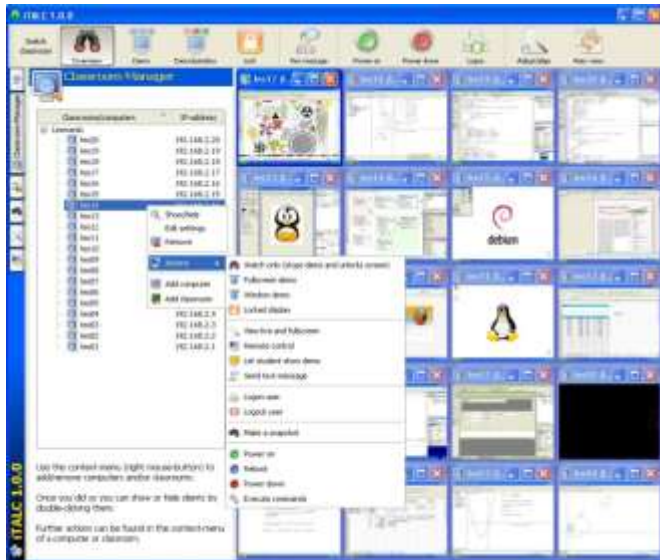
iTALC 1.0.0

Switch classroom | Overview | Demo | Demo | Lock | Text message | Power on | Power down | Logon | Adjust/align | Auto view

Classroom Manager

| Classroom/computer | IP-address |
|---|---|
| Comenius | |
| hex20 | 192.168.2.20 |
| hex19 | 192.168.2.19 |
| hex18 | 192.168.2.18 |
| hex17 | 192.168.2.17 |
| hex16 | 192.168.2.16 |
| hex15 | 192.168.2.15 |
| hex14 | |
| hex13 | |
| hex12 | |
| hex11 | |
| hex10 | |
| hex09 | |
| hex08 | |
| hex07 | |
| hex06 | |
| hex05 | |
| hex04 | 192.168.2.4 |
| hex03 | 192.168.2.3 |
| hex02 | 192.168.2.2 |
| hex01 | 192.168.2.1 |

Show/hide
Edit settings
Remove
Actions
Add computer
Add classroom

Watch only (stops demo and unlocks screen)
Fullscreen demo
Window demo
Locked display
View live and fullscreen
Remote control
Let student show demo
Send text message
Logon user
Logout user
Make a snapshot
Power on
Reboot
Power down
Execute commands

Use the context-menu (right mouse-button) to add/remove computers and/or classrooms.

Once you did so you can show or hide clients by double-clicking them.

Further actions can be found in the context-menu of a computer or classroom.

iTALC 1.0.0

debian